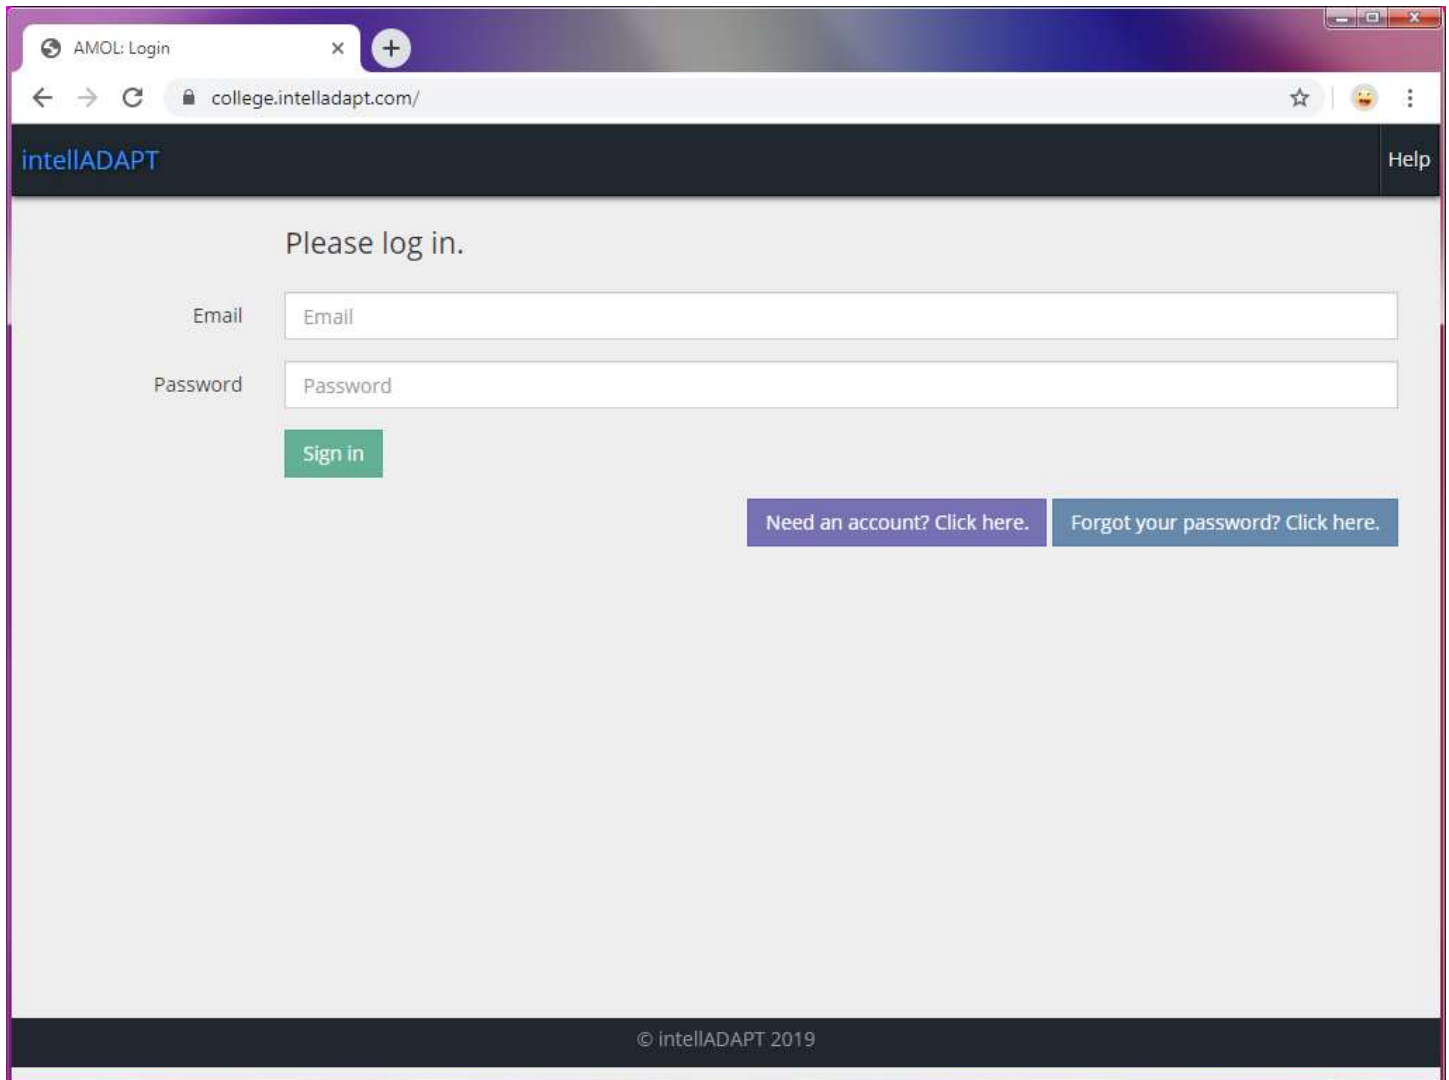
AMOL: Login

college.intelladapt.com/

intellADAPT

Help

Please log in.

Email

Email

Password

Password

Sign in

Need an account? Click here.

Forgot your password? Click here.

© intellADAPT 2019